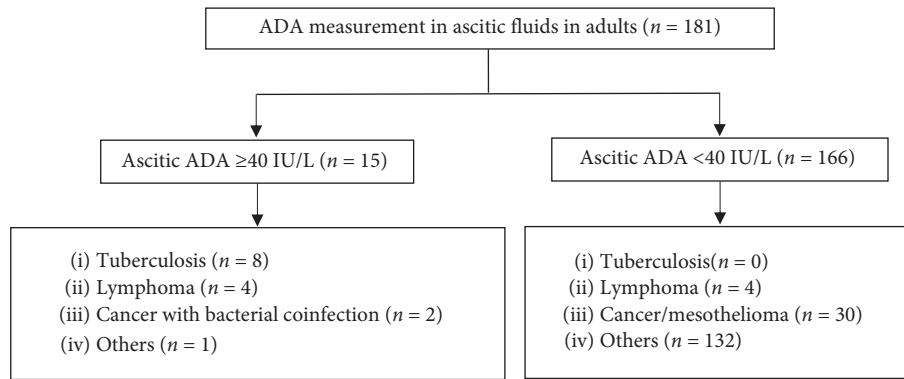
ADA measurement in ascitic fluids in adults ($n$ = 181)

Ascitic ADA ≥40 IU/L ($n$ = 15)

Ascitic ADA <40 IU/L ($n$ = 166)

(i) Tuberculosis ($n$ = 8)
(ii) Lymphoma ($n$ = 4)
(iii) Cancer with bacterial coinfection ($n$ = 2)
(iv) Others ($n$ = 1)

(i) Tuberculosis($n$ = 0)
(ii) Lymphoma ($n$ = 4)
(iii) Cancer/mesothelioma ($n$ = 30)
(iv) Others ($n$ = 132)